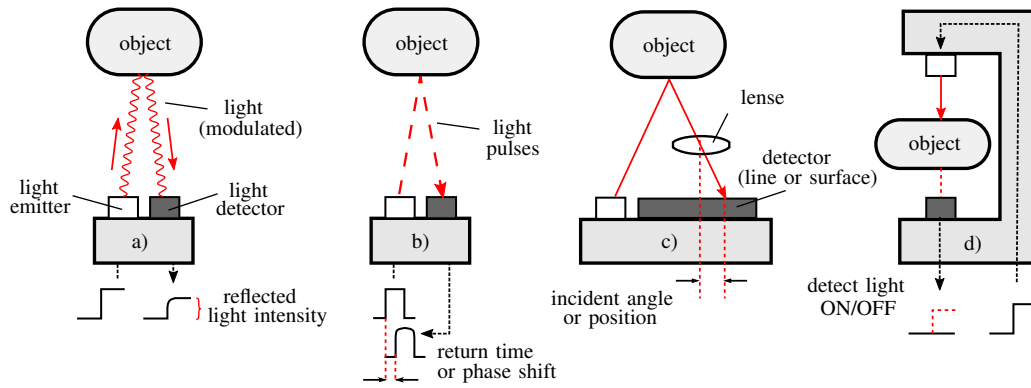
object

light (modulated)

light emitter

light detector

a)

reflected light intensity

object

light pulses

b)

return time or phase shift

object

lense

detector (line or surface)

c)

incident angle or position

object

d)

detect light ON/OFF